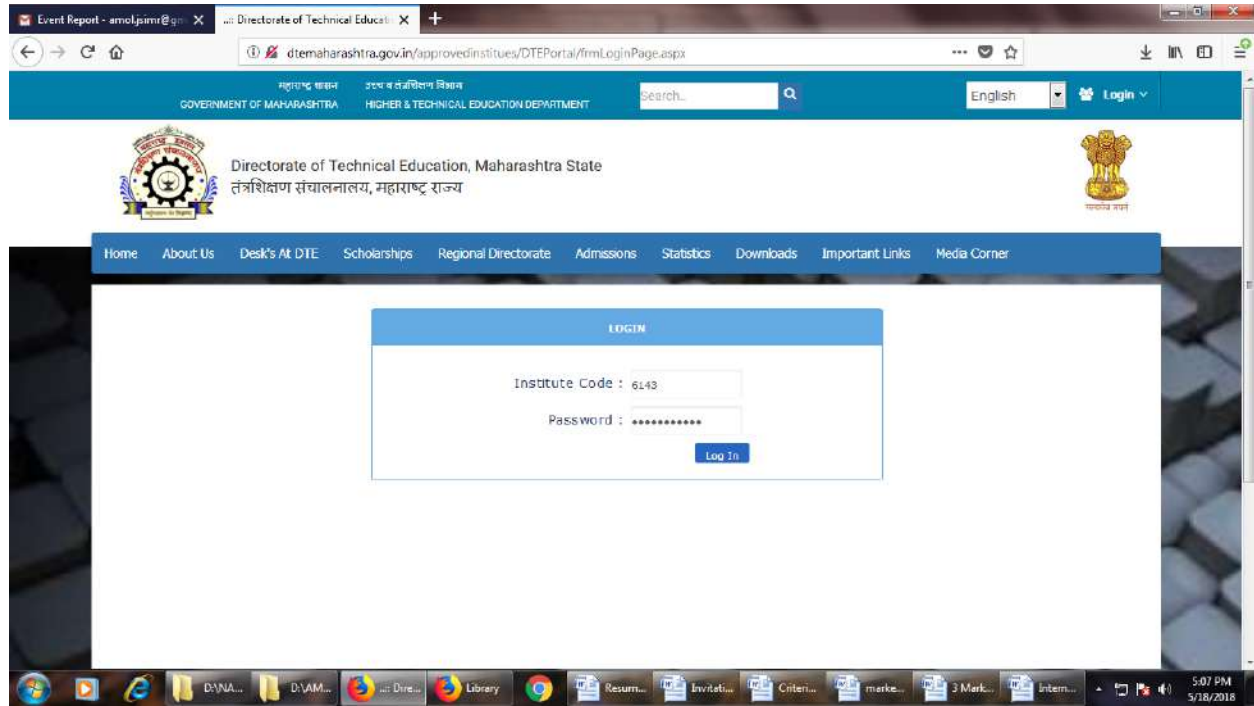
Event Report - amol.jsimr@gm
..:: Directorate of Technical Educat

dtemaharashtra.gov.in/approvedinstitues/DTEPortal/frmLoginPage.aspx

महाराष्ट्र शासन
GOVERNMENT OF MAHARASHTRA
उच्च व तंत्रशिक्षण विभाग
HIGHER & TECHNICAL EDUCATION DEPARTMENT

Search..
English
Login

Directorate of Technical Education, Maharashtra State
तंत्रशिक्षण संचालनालय, महाराष्ट्र राज्य

सत्यमेव जयते

Home | About Us | Desk's At DTE | Scholarships | Regional Directorate | Admissions | Statistics | Downloads | Important Links | Media Corner

LOGIN

Institute Code : 6143
Password : ••••••••••••
Log In

D:\NA...
D:\AM...
..:: Dire...
Library
Resum...
Invitati...
Criteri...
marke...
3 Mark...
Intern...
5:07 PM
5/18/2018